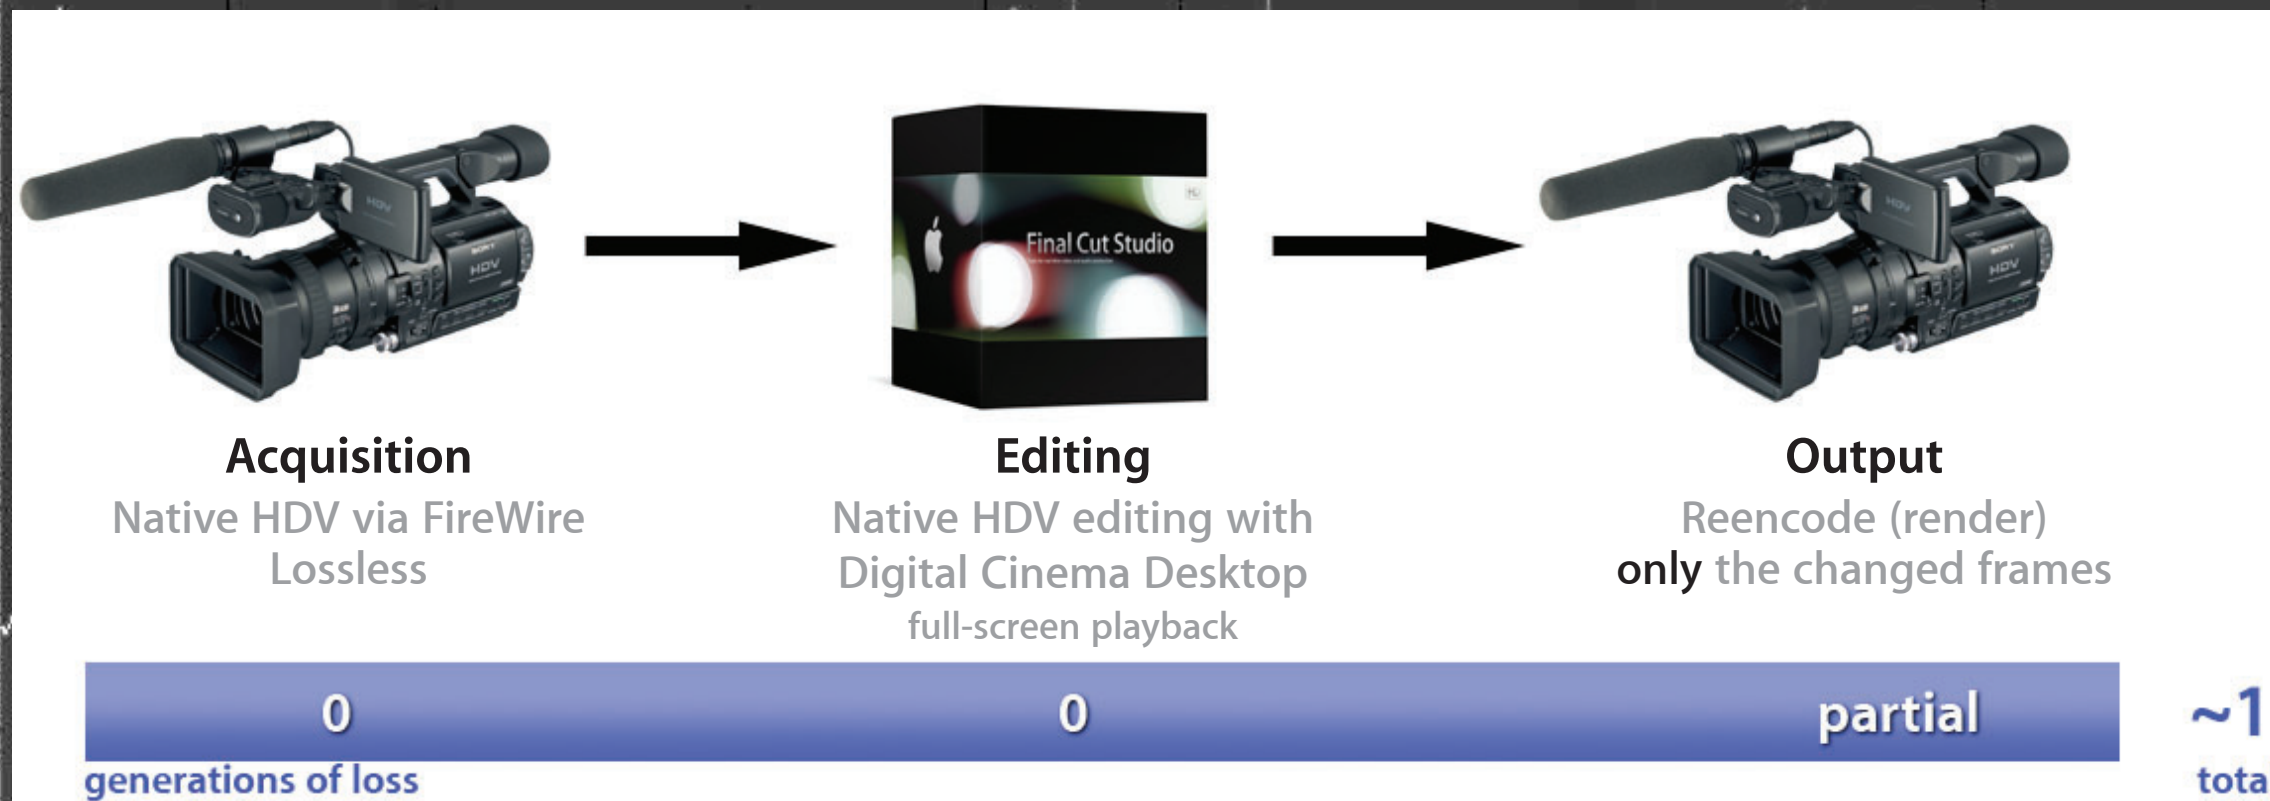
SONY HDV

Final Cut Studio

SONY HDV

Acquisition
Native HDV via FireWire
Lossless

Editing
Native HDV editing with
Digital Cinema Desktop
full-screen playback

Output
Reencode (render)
only the changed frames

0 0 partial

generations of loss

~1
tota